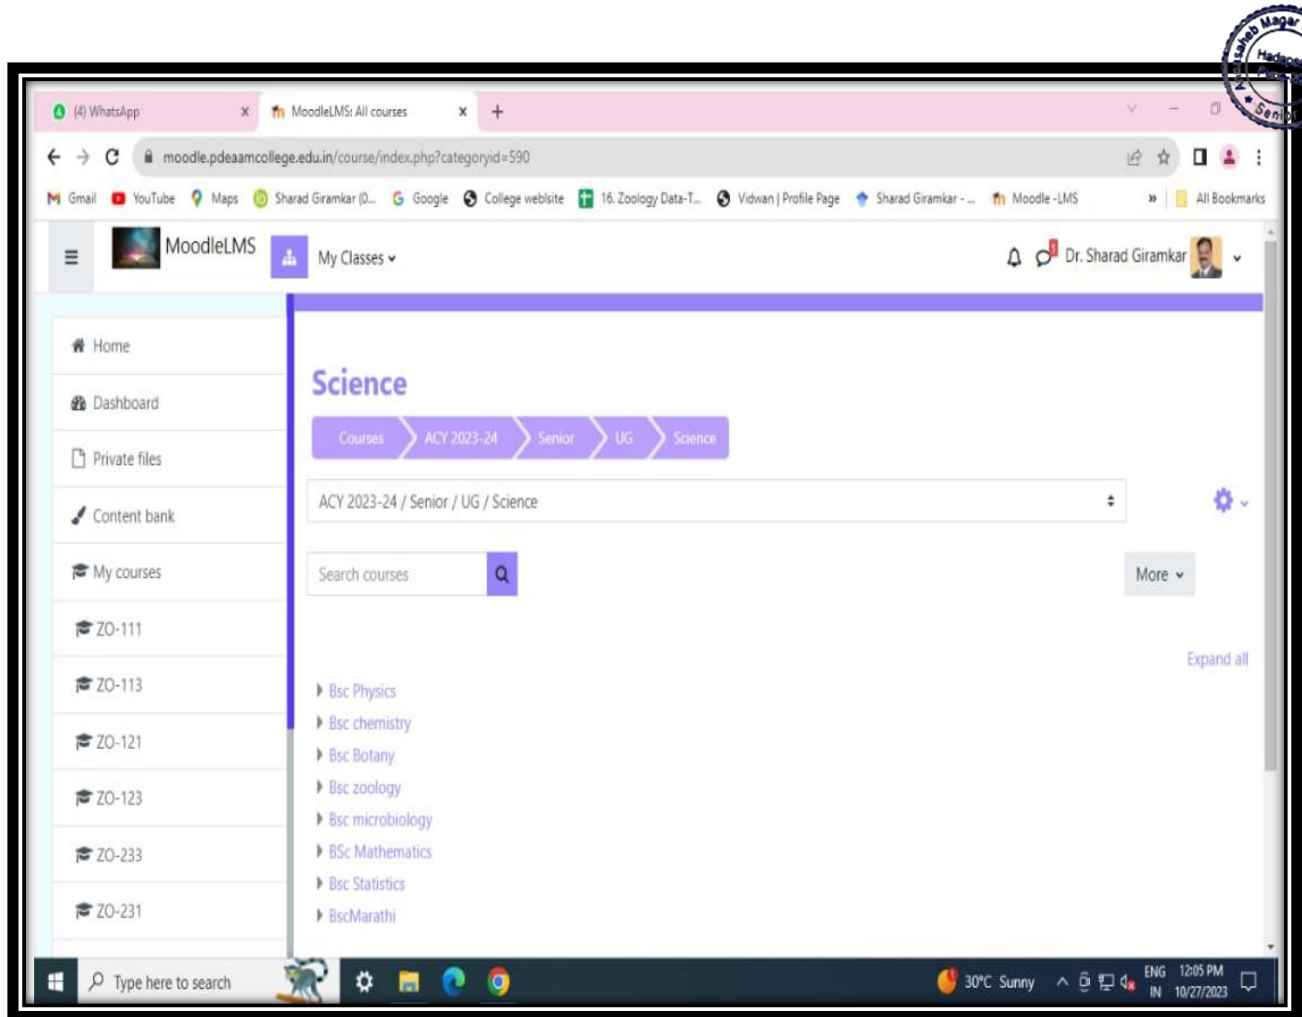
(4) WhatsApp
MoodleLMS: All courses
moodle.pdeaamcollege.edu.in/course/index.php?categoryid=590
Gmail YouTube Maps Sharad Giramkar (0... Google College website 16. Zoology Data-T... Vidwan | Profile Page Sharad Giramkar - ... Moodle -LMS All Bookmarks

MoodleLMS My Classes
Dr. Sharad Giramkar

Home
Dashboard
Private files
Content bank
My courses
ZO-111
ZO-113
ZO-121
ZO-123
ZO-233
ZO-231

Science

Courses ACY 2023-24 Senior UG Science

ACY 2023-24 / Senior / UG / Science

Search courses

More

Expand all

Bsc Physics
Bsc chemistry
Bsc Botany
Bsc zoology
Bsc microbiology
BSc Mathematics
Bsc Statistics
BscMarathi

Type here to search
30°C Sunny
ENG IN
12:05 PM
10/27/2023

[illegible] Magar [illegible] Hadap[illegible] Senio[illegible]